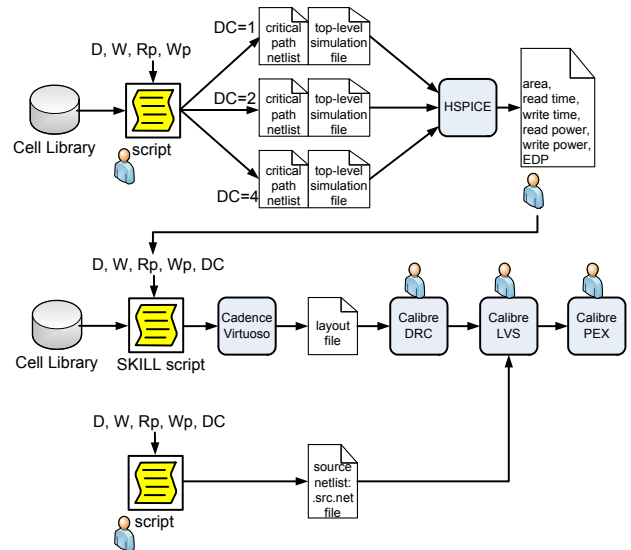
D, W, Rp, Wp

Cell Library

script

DC=1

critical path netlist

top-level simulation file

DC=2

critical path netlist

top-level simulation file

DC=4

critical path netlist

top-level simulation file

HSPICE

area, read time, write time, read power, write power, EDP

D, W, Rp, Wp, DC

Cell Library

SKILL script

Cadence Virtuoso

layout file

Calibre DRC

Calibre LVS

Calibre PEX

D, W, Rp, Wp, DC

script

source netlist: .src.net file